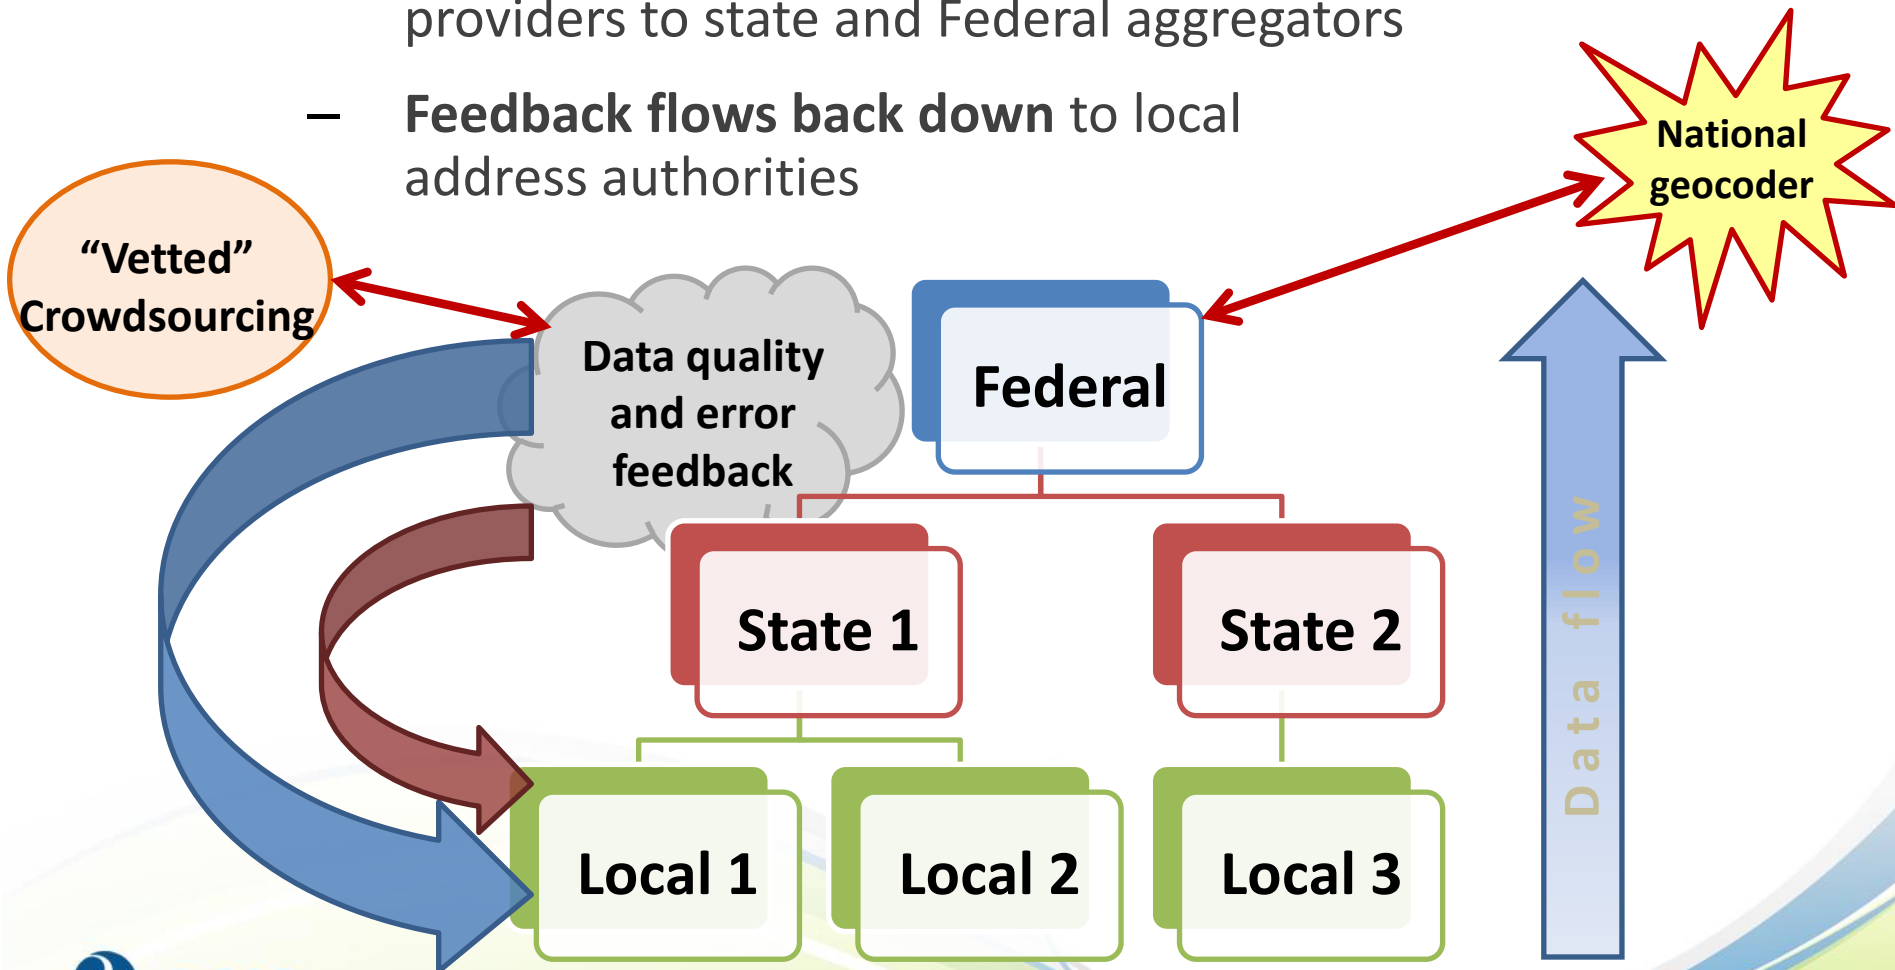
providers to state and Federal aggregators

– **Feedback flows back down** to local address authorities

National geocoder

"Vetted" Crowdsourcing

Data quality and error feedback

Federal

State 1

State 2

Local 1

Local 2

Local 3

Data flow